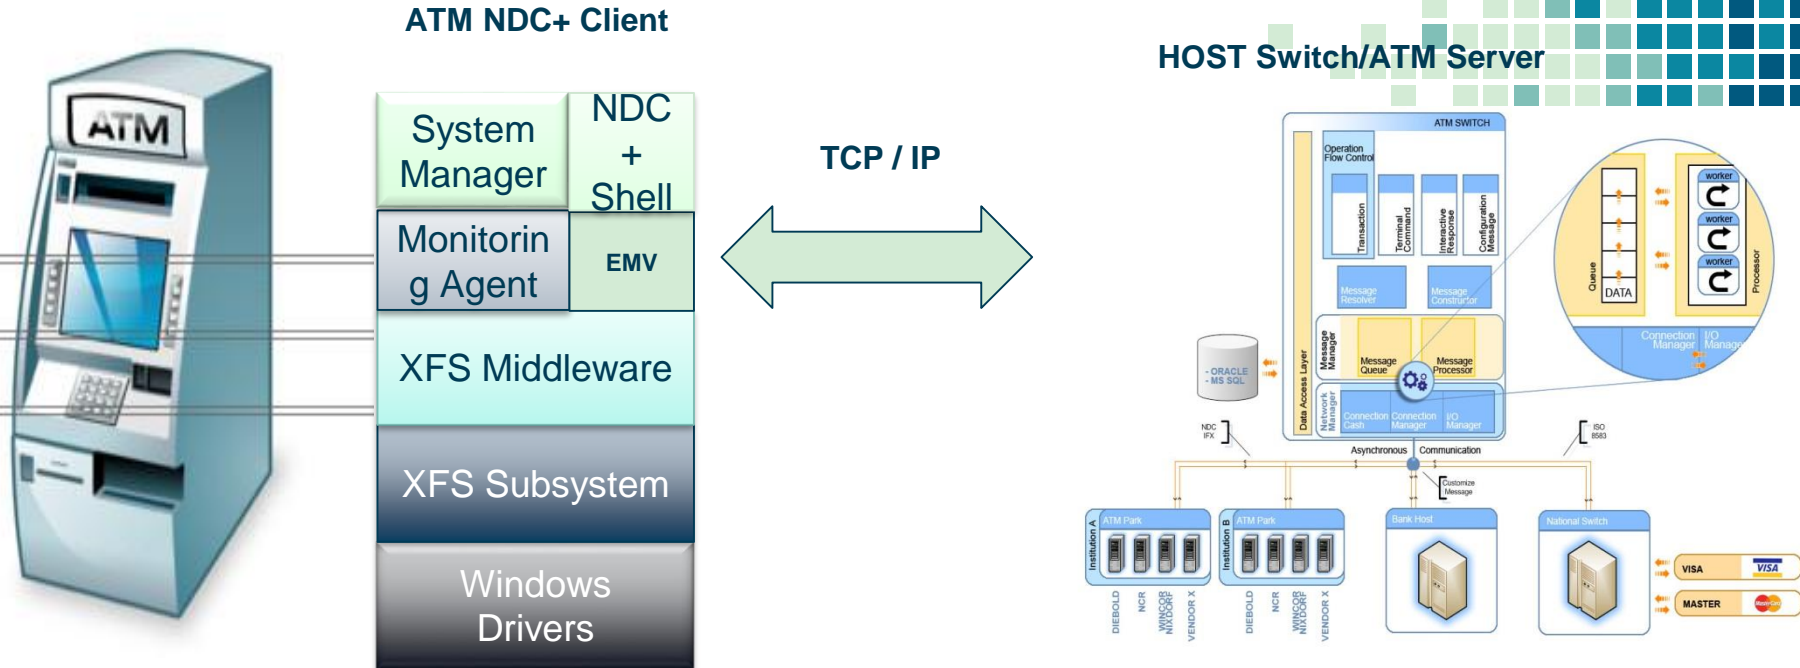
ATM NDC+ Client

ATM

System Manager

NDC + Shell

Monitoring Agent

EMV

XFS Middleware

XFS Subsystem

Windows Drivers

TCP / IP

HOST Switch/ATM Server

ATM SWITCH

Operation Flow Control

Transaction

Terminal Command

Interactive Response

Configuration Message

Message Resolver

Message Constructor

Message Manager

Message Queue

Message Processor

Data Access Layer

Network Manager

Connection Cash

Connection Manager

I/O Manager

- ORACLE
- MS SQL

NDC IFX

ISO 8583

Asynchronous Communication

Customize Message

Queue

DATA

worker

worker

worker

Processor

Connection Manager

I/O Manager

Institution A

ATM Park

Institution B

ATM Park

Bank Host

National Switch

DIEBOLD

NCR

WINCOR NIXDORF

VENDOR X

DIEBOLD

NCR

WINCOR NIXDORF

VENDOR X

VISA

VISA

MASTER

MasterCard